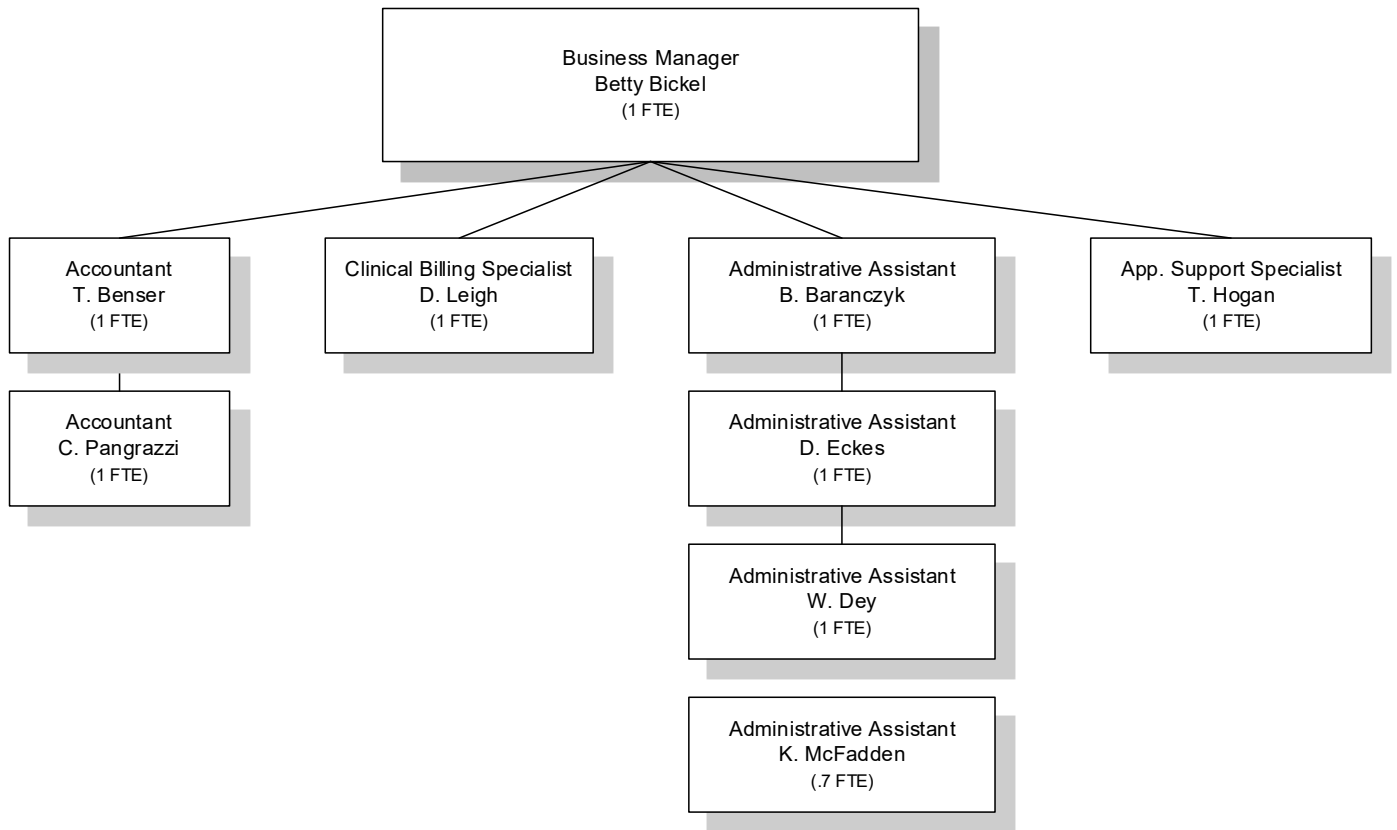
Business Manager
Betty Bickel
(1 FTE)

Accountant
T. Benser
(1 FTE)

Accountant
C. Pangrazzi
(1 FTE)

Clinical Billing Specialist
D. Leigh
(1 FTE)

Administrative Assistant
B. Baranczyk
(1 FTE)

Administrative Assistant
D. Eckes
(1 FTE)

Administrative Assistant
W. Dey
(1 FTE)

Administrative Assistant
K. McFadden
(.7 FTE)

App. Support Specialist
T. Hogan
(1 FTE)